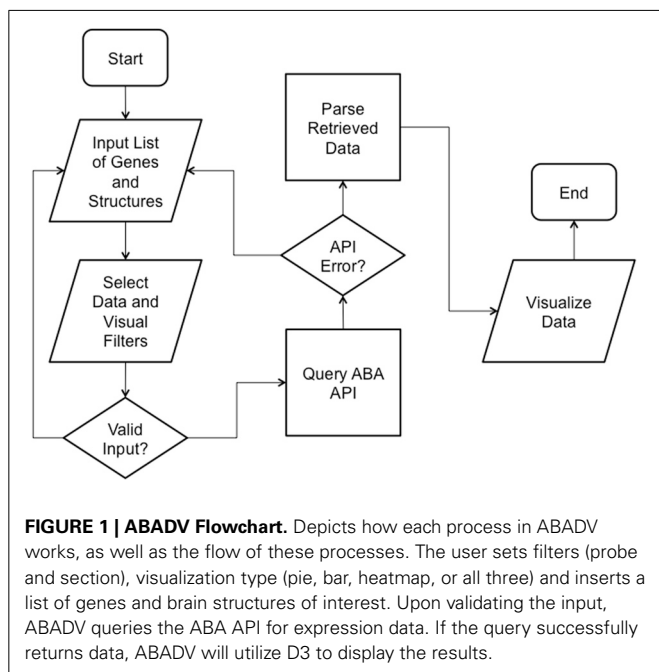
Start

Input List of Genes and Structures

Select Data and Visual Filters

Valid Input?

Query ABA API

API Error?

Parse Retrieved Data

Visualize Data

End

**FIGURE 1 | ABADV Flowchart.** Depicts how each process in ABADV works, as well as the flow of these processes. The user sets filters (probe and section), visualization type (pie, bar, heatmap, or all three) and inserts a list of genes and brain structures of interest. Upon validating the input, ABADV queries the ABA API for expression data. If the query successfully returns data, ABADV will utilize D3 to display the results.